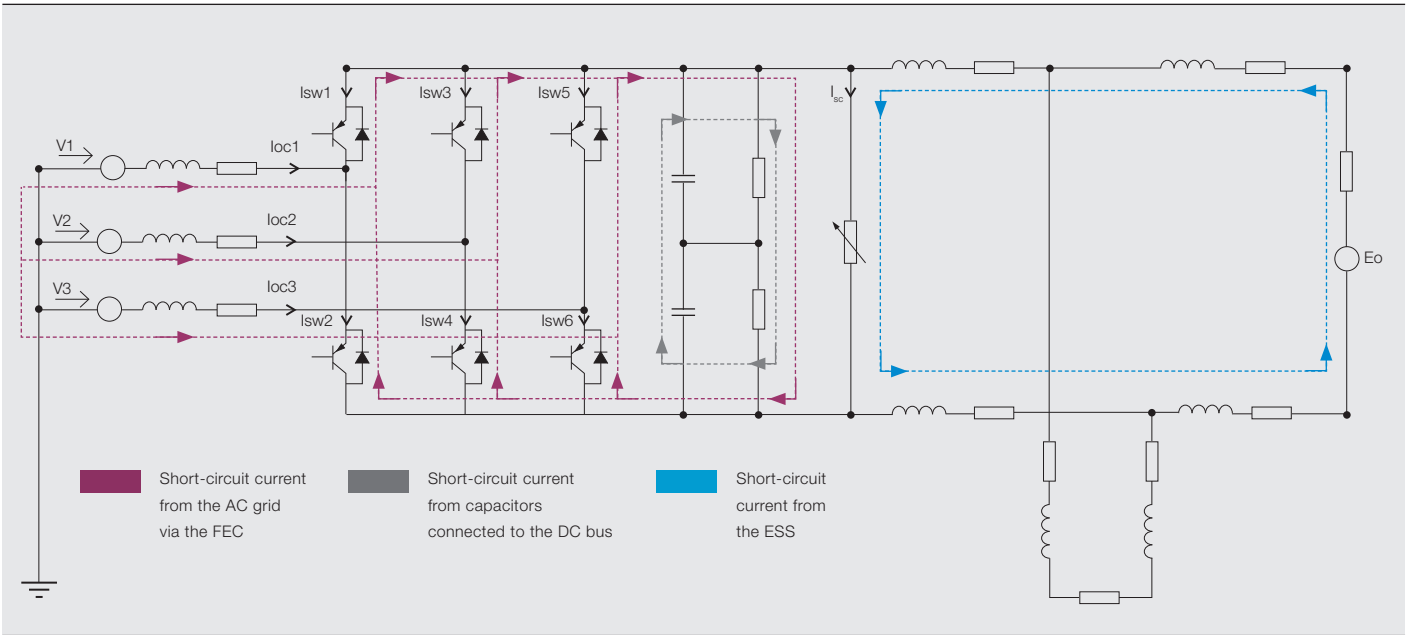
Isw1

Isw3

Isw5

$I_{sc}$

V1

Ioc1

V2

Ioc2

V3

Ioc3

Isw2

Isw4

Isw6

Eo

Short-circuit current from the AC grid via the FEC

Short-circuit current from capacitors connected to the DC bus

Short-circuit current from the ESS